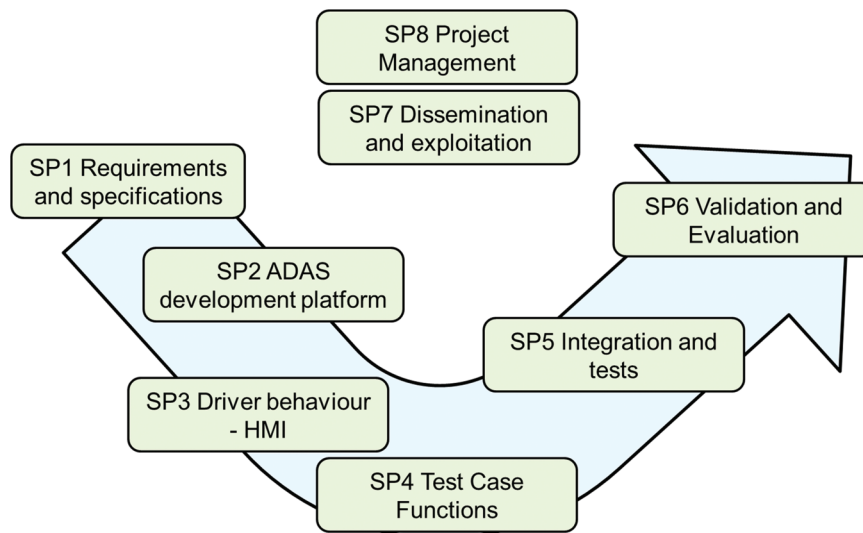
SP8 Project Management

SP7 Dissemination and exploitation

SP1 Requirements and specifications

SP6 Validation and Evaluation

SP2 ADAS development platform

SP5 Integration and tests

SP3 Driver behaviour - HMI

SP4 Test Case Functions